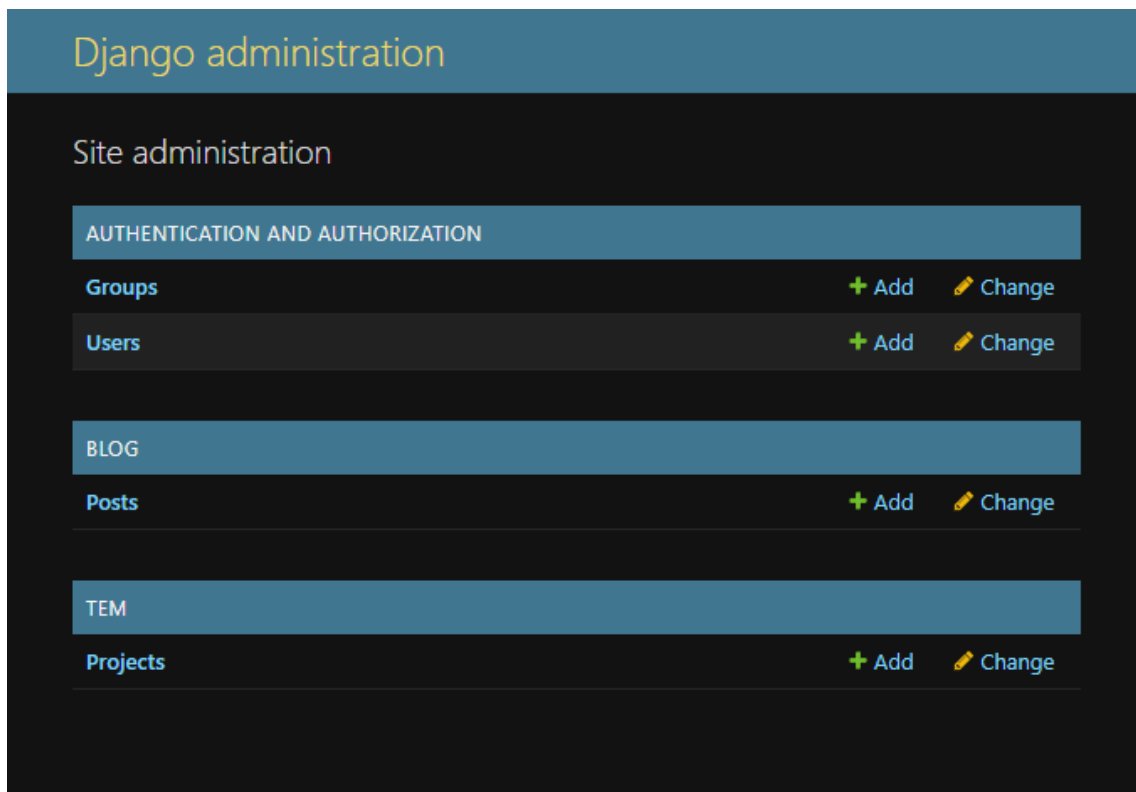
Django administration

Site administration

| AUTHENTICATION AND AUTHORIZATION | | |
|---|---|---|
| Groups | + Add | Change |
| Users | + Add | Change |

| BLOG | | |
|---|---|---|
| Posts | + Add | Change |

| TEM | | |
|---|---|---|
| Projects | + Add | Change |